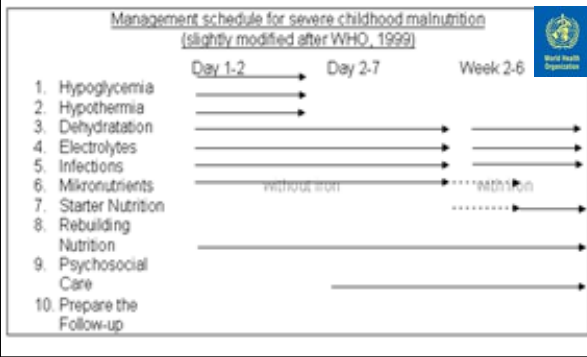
Management schedule for severe childhood malnutrition
(slightly modified after WHO, 1999)

World Health Organization

Day 1-2 Day 2-7 Week 2-6

1. Hypoglycemia
2. Hypothermia
3. Dehydratation
4. Electrolytes
5. Infections
6. Mikronutrients without iron with iron
7. Starter Nutrition
8. Rebuilding Nutrition
9. Psychosocial Care
10. Prepare the Follow-up